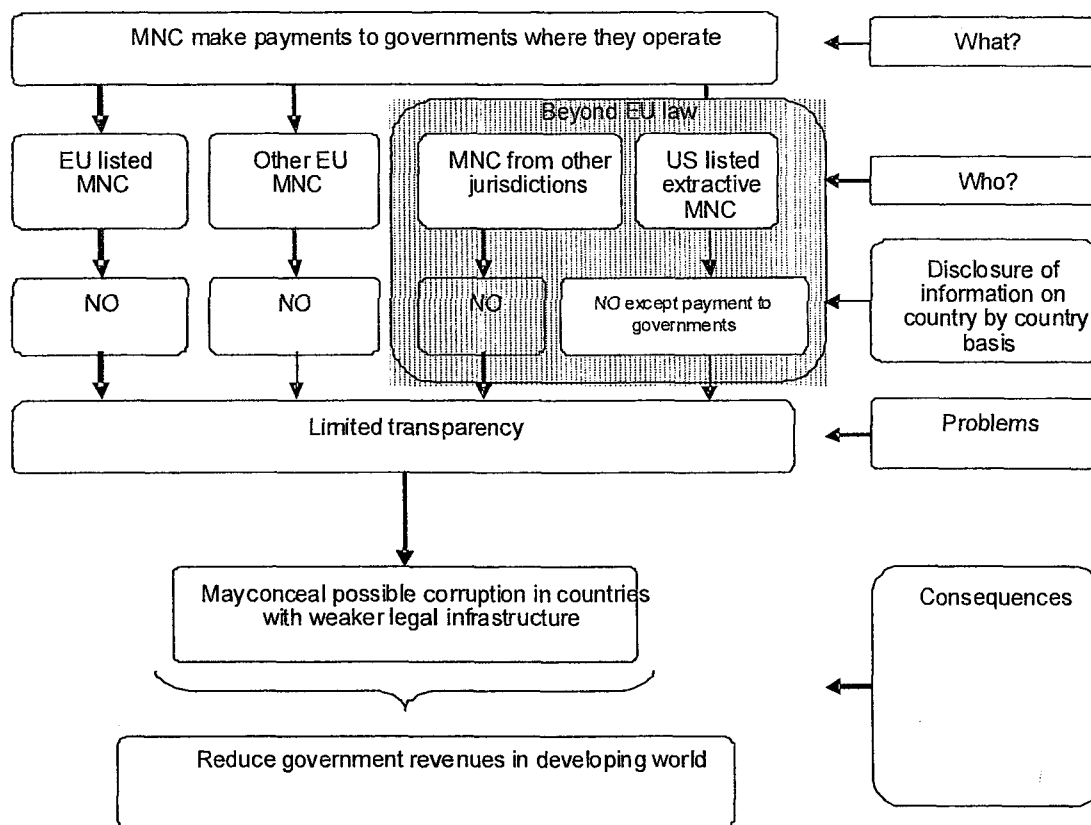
MNC make payments to governments where they operate

What?

Beyond EU law

EU listed MNC

Other EU MNC

MNC from other jurisdictions

US listed extractive MNC

Who?

NO

NO

NO

NO except payment to governments

Disclosure of information on country by country basis

Limited transparency

Problems

Mayconceal possible corruption in countries with weaker legal infrastructure

Consequences

Reduce government revenues in developing world